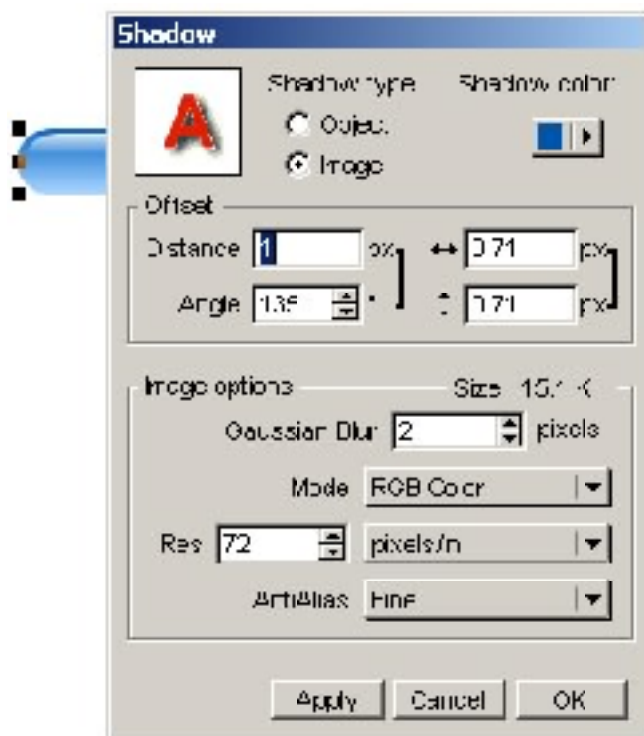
Shadow

A

Shadow type

Shadow color

Object

Image

Offset

Distance 1 px

Angle 135 °

0.71 px

0.71 px

Image options

Size 15.1 K

Gaussian Blur 2 pixels

Mode RGB Color

Res 72 pixels/in

AntiAlias Fine

Apply

Cancel

OK